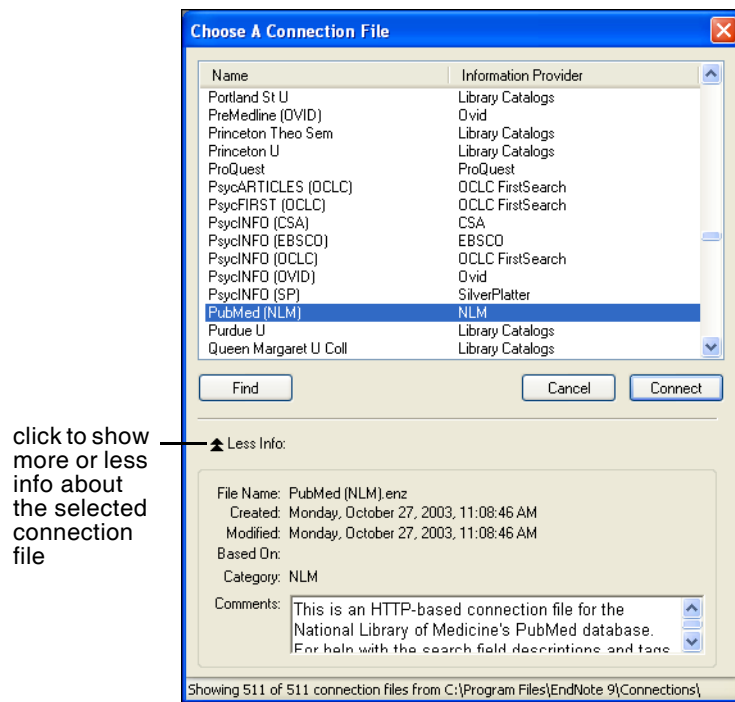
Choose A Connection File

| Name | Information Provider |
|---|---|
| Portland St U | Library Catalogs |
| PreMedline (OVID) | Ovid |
| Princeton Theo Sem | Library Catalogs |
| Princeton U | Library Catalogs |
| ProQuest | ProQuest |
| PsycARTICLES (OCLC) | OCLC FirstSearch |
| PsycFIRST (OCLC) | OCLC FirstSearch |
| PsycINFO (CSA) | CSA |
| PsycINFO (EBSCO) | EBSCO |
| PsycINFO (OCLC) | OCLC FirstSearch |
| PsycINFO (OVID) | Ovid |
| PsycINFO (SP) | SilverPlatter |
| PubMed (NLM) | NLM |
| Purdue U | Library Catalogs |
| Queen Margaret U Coll | Library Catalogs |

Find

Cancel

Connect

click to show more or less info about the selected connection file

Less Info:

File Name: PubMed (NLM).enz
Created: Monday, October 27, 2003, 11:08:46 AM
Modified: Monday, October 27, 2003, 11:08:46 AM
Based On:
Category: NLM
Comments: This is an HTTP-based connection file for the National Library of Medicine's PubMed database. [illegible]

Showing 511 of 511 connection files from C:\Program Files\EndNote 9\Connections\